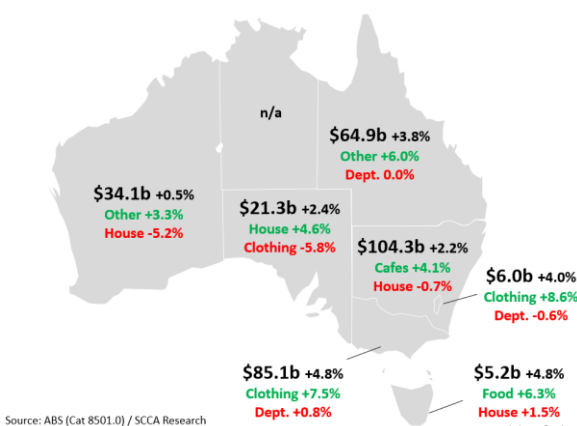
n/a

$64.9b +3.8%
Other +6.0%
Dept. 0.0%

$34.1b +0.5%
Other +3.3%
House -5.2%

$21.3b +2.4%
House +4.6%
Clothing -5.8%

$104.3b +2.2%
Cafes +4.1%
House -0.7%

$6.0b +4.0%
Clothing +8.6%
Dept. -0.6%

$85.1b +4.8%
Clothing +7.5%
Dept. +0.8%

$5.2b +4.8%
Food +6.3%
House +1.5%

Source: ABS (Cat 8501.0) / SCCA Research